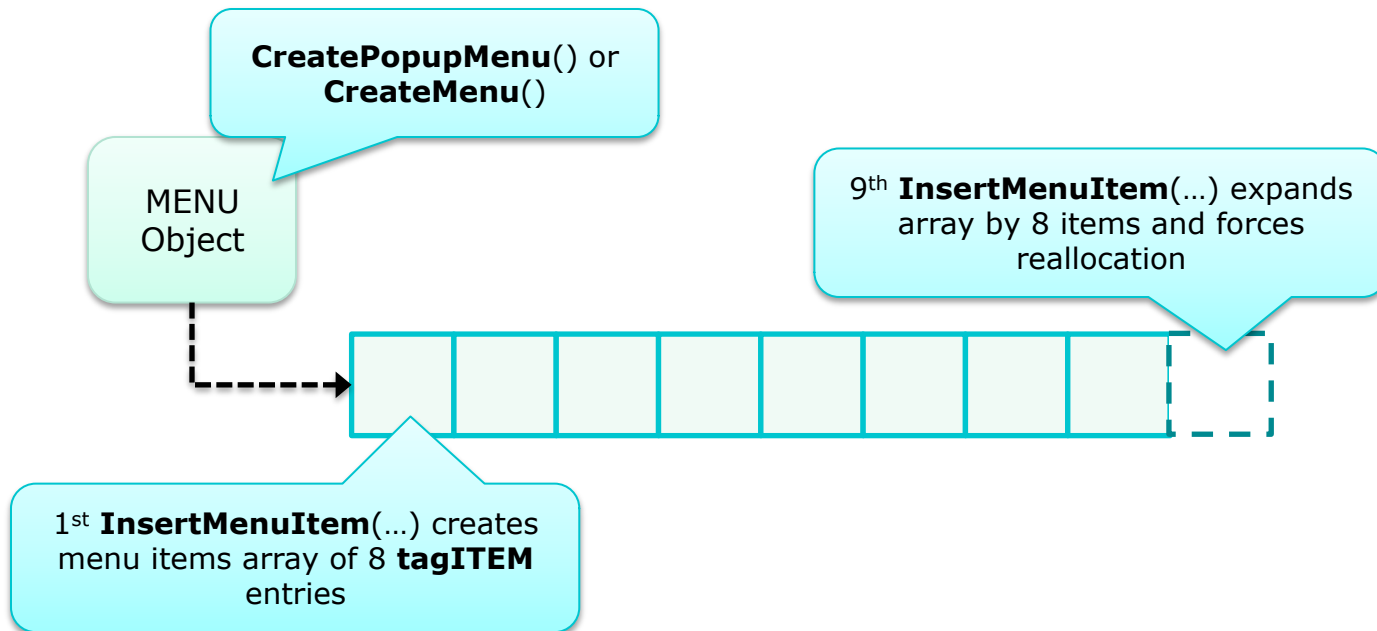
**CreatePopupMenu**() or **CreateMenu**()

MENU Object

9$^{th}$ **InsertMenuItem**(…) expands array by 8 items and forces reallocation

1$^{st}$ **InsertMenuItem**(…) creates menu items array of 8 **tagITEM** entries